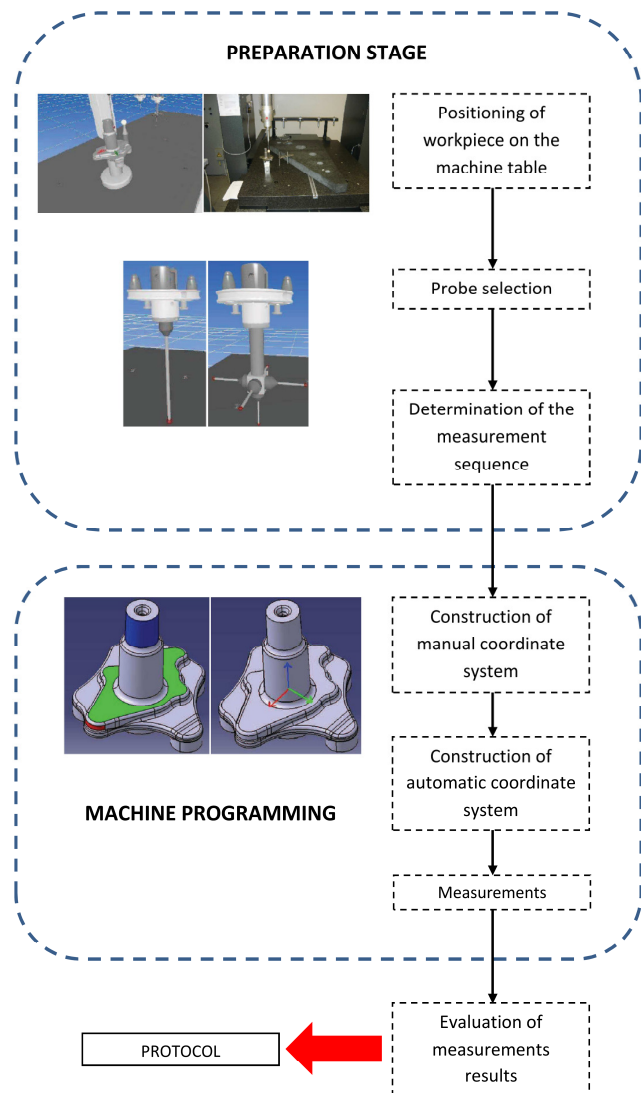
PREPARATION STAGE

Positioning of workpiece on the machine table

Probe selection

Determination of the measurement sequence

Construction of manual coordinate system

Construction of automatic coordinate system

MACHINE PROGRAMMING

Measurements

Evaluation of measurements results

PROTOCOL